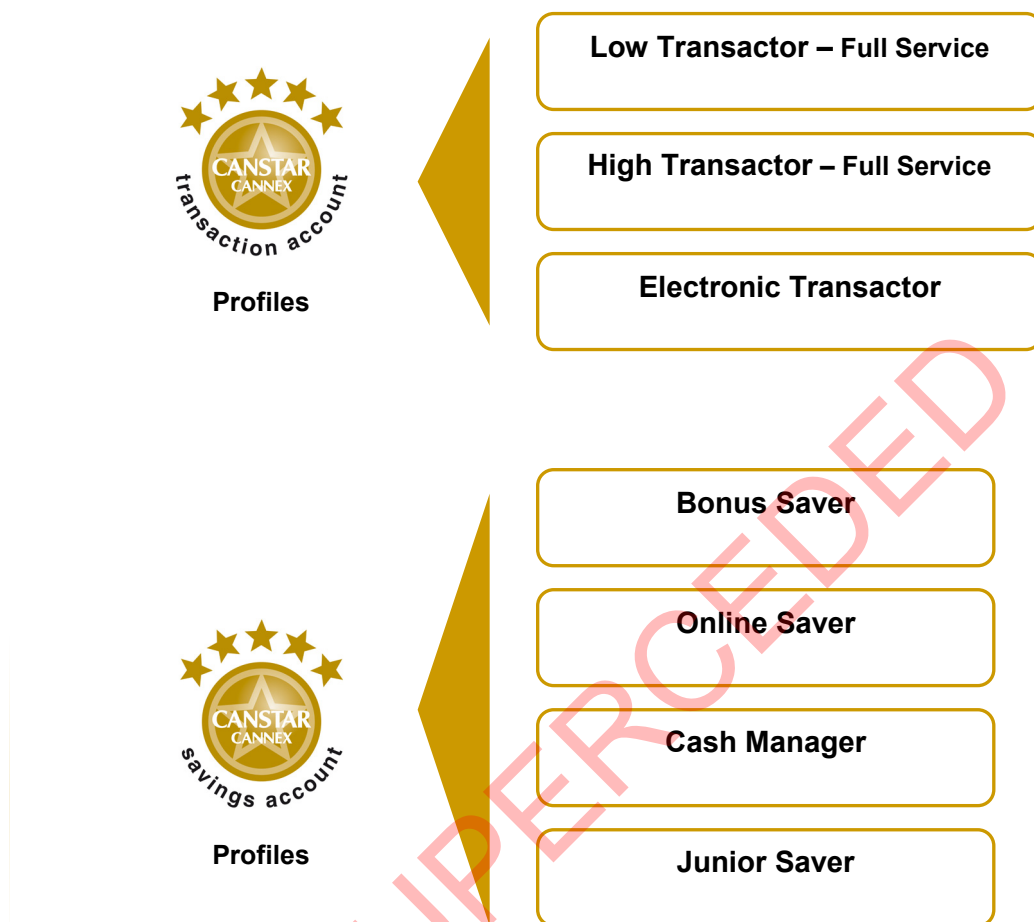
CANSTAR CANNEX transaction account

Profiles

Low Transactor – Full Service

High Transactor – Full Service

Electronic Transactor

CANSTAR CANNEX savings account

Profiles

Bonus Saver

Online Saver

Cash Manager

Junior Saver

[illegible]PERCEDED